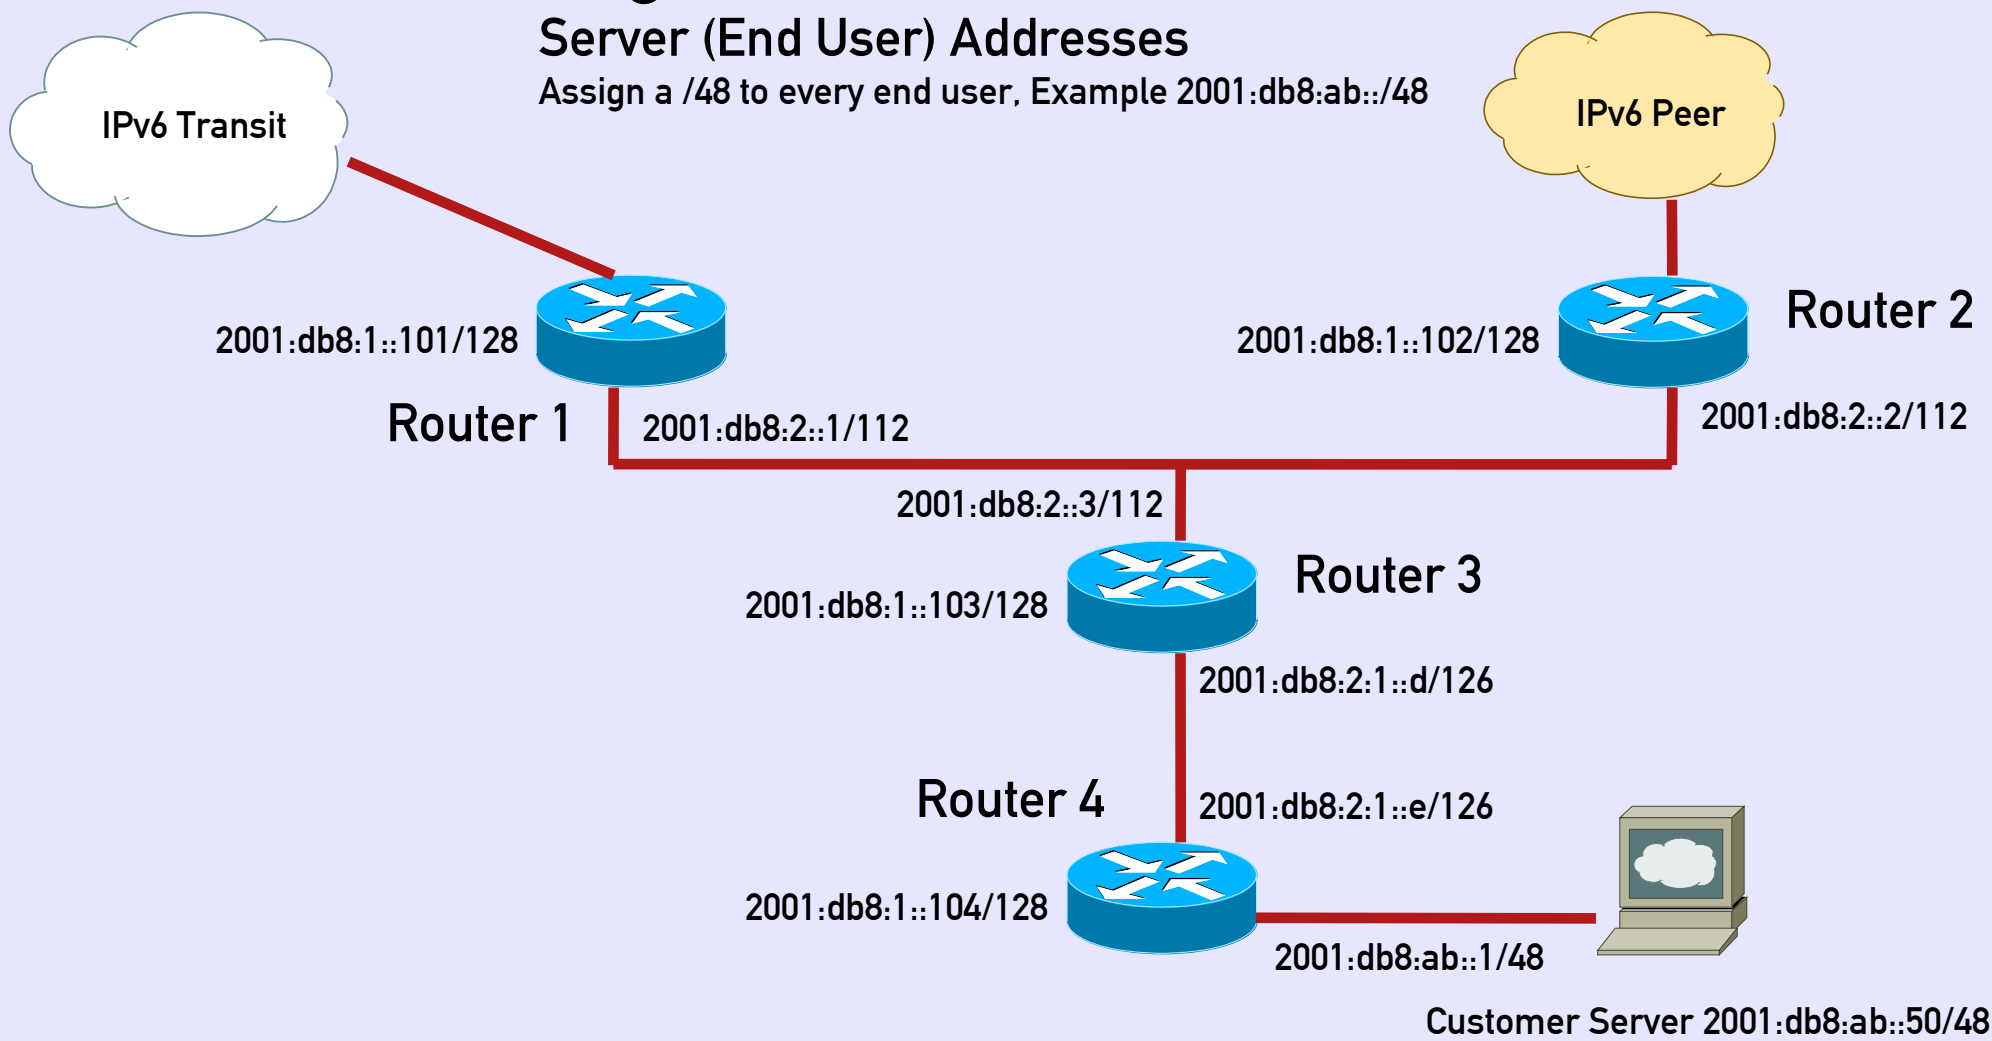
Server (End User) Addresses
Assign a /48 to every end user, Example 2001:db8:ab::/48

IPv6 Transit

IPv6 Peer

2001:db8:1::101/128

Router 1

2001:db8:2::1/112

2001:db8:1::102/128

Router 2

2001:db8:2::2/112

2001:db8:2::3/112

Router 3

2001:db8:1::103/128

2001:db8:2:1::d/126

Router 4

2001:db8:2:1::e/126

2001:db8:1::104/128

2001:db8:ab::1/48

Customer Server 2001:db8:ab::50/48